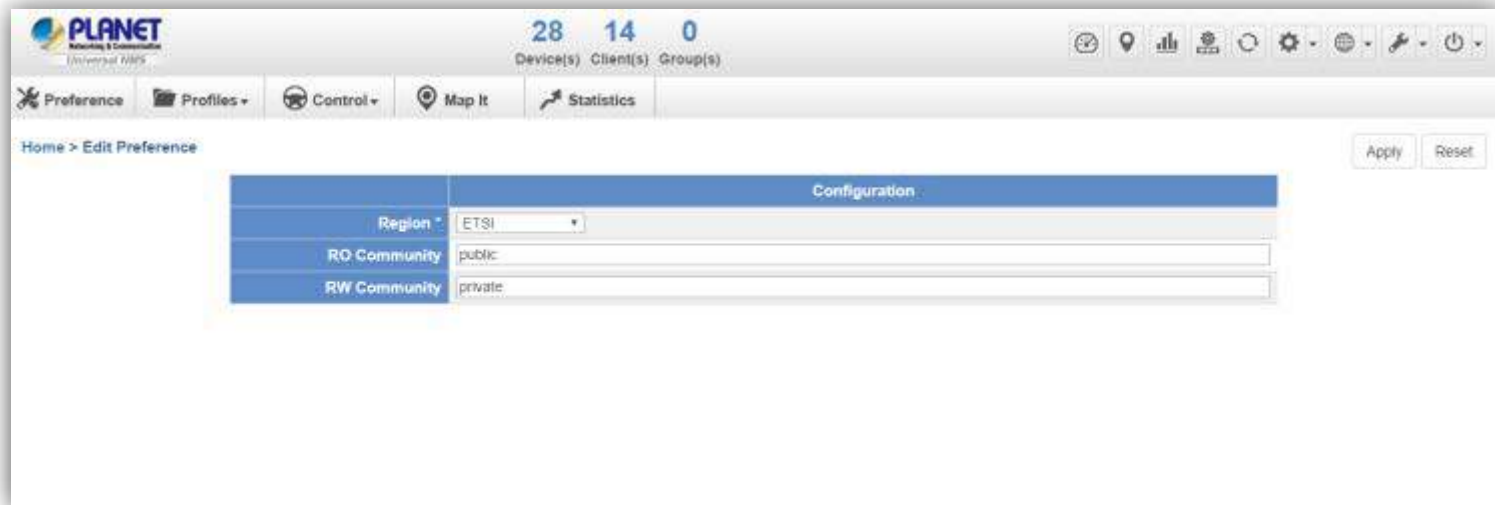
PLANET
Networking & Communication
Universal NMS

28 Device(s) 14 Client(s) 0 Group(s)

Preference Profiles Control Map It Statistics

Home > Edit Preference

Apply Reset

| | Configuration |
|---|---|
| Region * | ETSI |
| RO Community | public |
| RW Community | private |